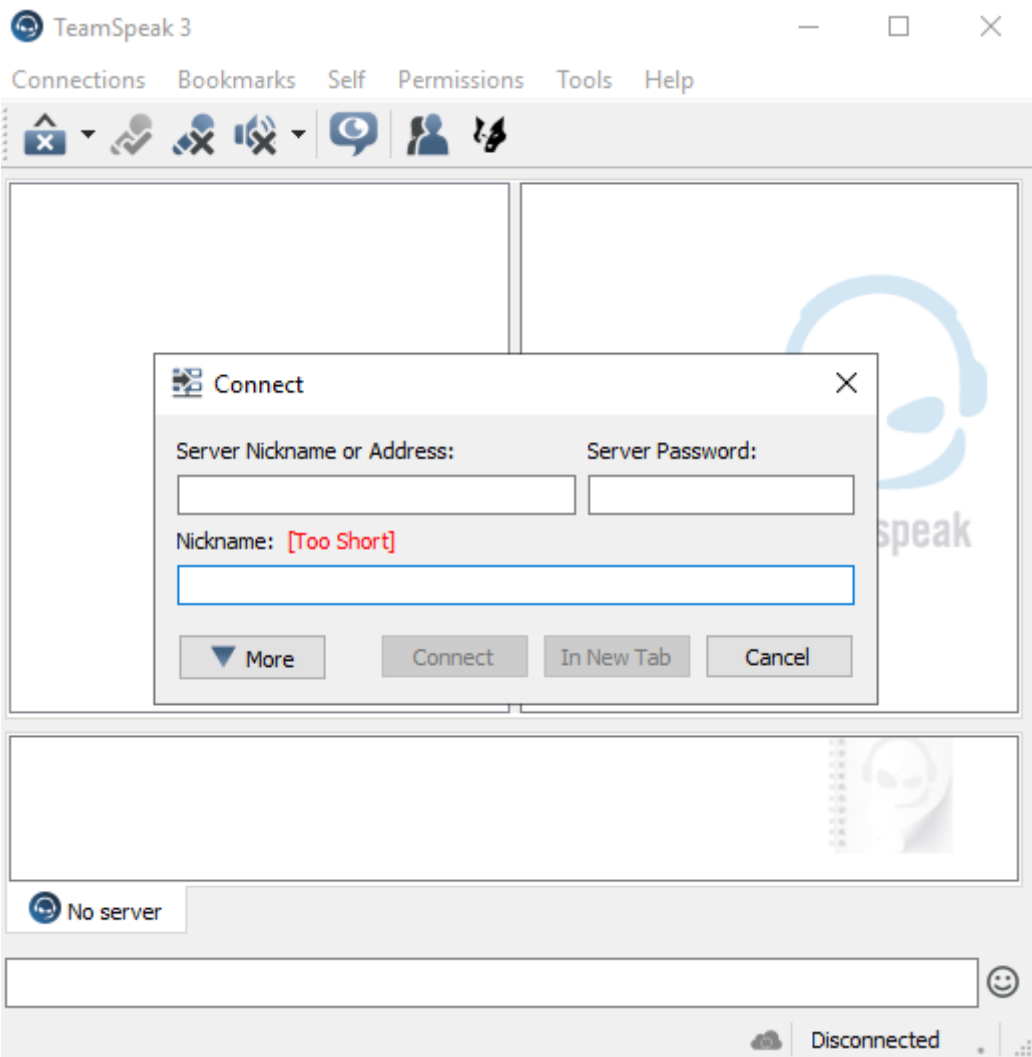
TeamSpeak 3

Connections Bookmarks Self Permissions Tools Help

Connect

Server Nickname or Address:

Server Password:

Nickname: [Too Short]

More

Connect

In New Tab

Cancel

speak

No server

Disconnected